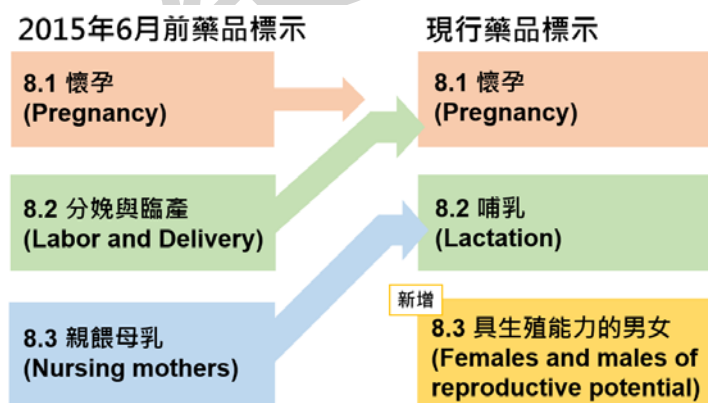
2015年6月前藥品標示

8.1 懷孕
(Pregnancy)

8.2 分娩與臨產
(Labor and Delivery)

8.3 親餵母乳
(Nursing mothers)

現行藥品標示

8.1 懷孕
(Pregnancy)

8.2 哺乳
(Lactation)

新增

8.3 具生殖能力的男女
(Females and males of reproductive potential)